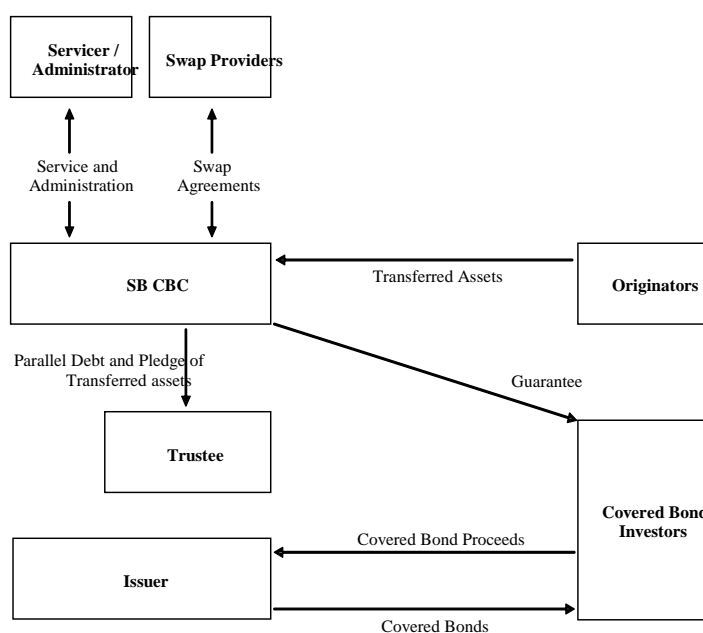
Servicer / Administrator

Swap Providers

Service and Administration

Swap Agreements

SB CBC

Transferred Assets

Originators

Parallel Debt and Pledge of Transferred assets

Guarantee

Trustee

Covered Bond Investors

Covered Bond Proceeds

Issuer

Covered Bonds